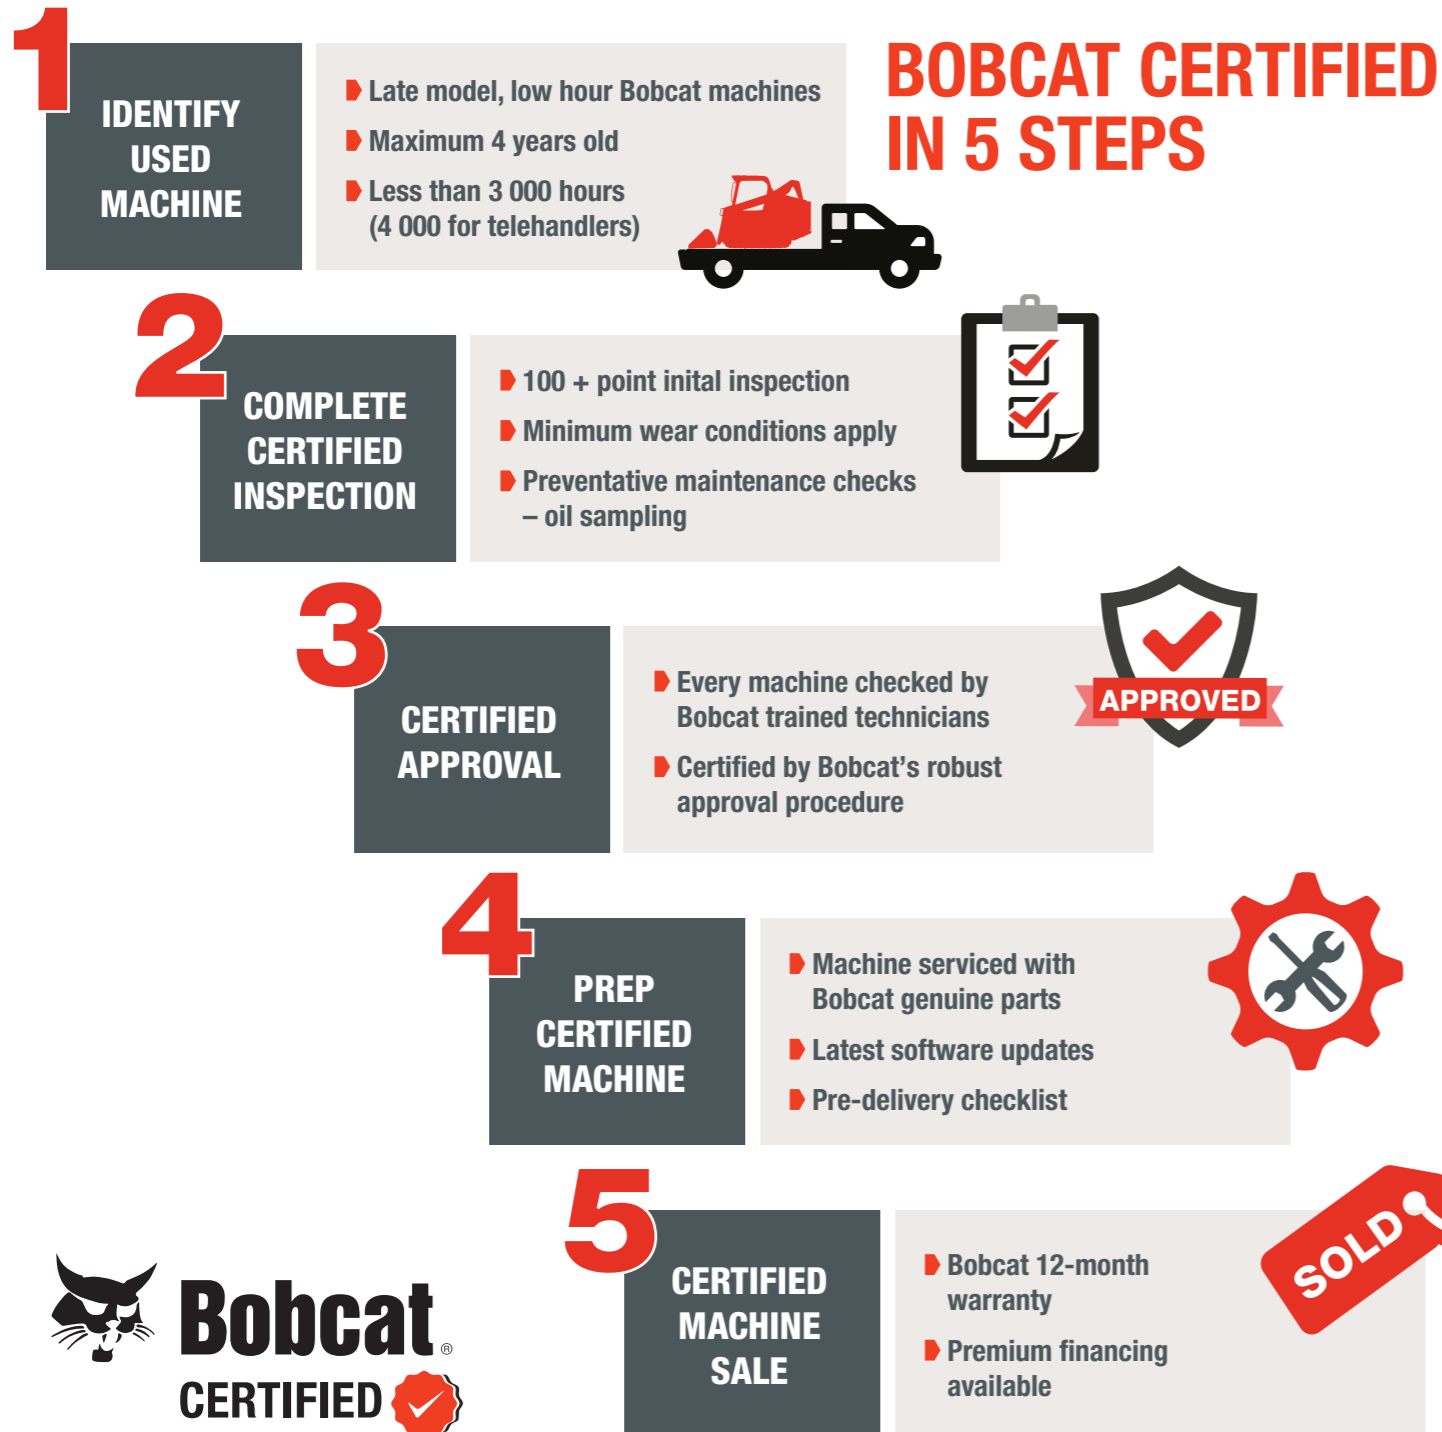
BOBCAT CERTIFIED IN 5 STEPS

1

IDENTIFY USED MACHINE

Late model, low hour Bobcat machines

Maximum 4 years old

Less than 3 000 hours (4 000 for telehandlers)

2

COMPLETE CERTIFIED INSPECTION

100 + point inital inspection

Minimum wear conditions apply

Preventative maintenance checks – oil sampling

3

CERTIFIED APPROVAL

Every machine checked by Bobcat trained technicians

Certified by Bobcat's robust approval procedure

APPROVED

4

PREP CERTIFIED MACHINE

Machine serviced with Bobcat genuine parts

Latest software updates

Pre-delivery checklist

5

CERTIFIED MACHINE SALE

Bobcat 12-month warranty

Premium financing available

SOLD

Bobcat®
CERTIFIED